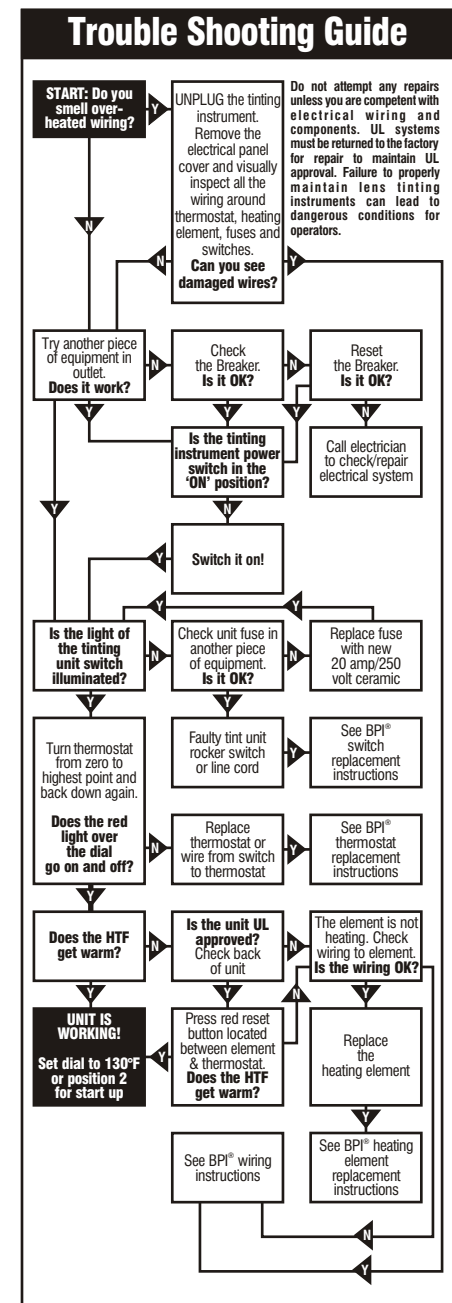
Trouble Shooting Guide

START: Do you smell over-heated wiring?

Y

UNPLUG the tinting instrument. Remove the electrical panel cover and visually inspect all the wiring around thermostat, heating element, fuses and switches. Can you see damaged wires?

Do not attempt any repairs unless you are competent with electrical wiring and components. UL systems must be returned to the factory for repair to maintain UL approval. Failure to properly maintain lens tinting instruments can lead to dangerous conditions for operators.

N

N

Y

Try another piece of equipment in outlet. Does it work?

N

Check the Breaker. Is it OK?

N

Reset the Breaker. Is it OK?

Y

Y

Y

N

Is the tinting instrument power switch in the 'ON' position?

Call electrician to check/repair electrical system

Y

N

Y

Switch it on!

Y

Y

Is the light of the tinting unit switch illuminated?

N

Check unit fuse in another piece of equipment. Is it OK?

N

Replace fuse with new 20 amp/250 volt ceramic

Y

Y

Turn thermostat from zero to highest point and back down again. Does the red light over the dial go on and off?

Faulty tint unit rocker switch or line cord

Y

See BPI® switch replacement instructions

N

Replace thermostat or wire from switch to thermostat

Y

See BPI® thermostat replacement instructions

Y

Does the HTF get warm?

N

Is the unit UL approved? Check back of unit

N

The element is not heating. Check wiring to element. Is the wiring OK?

Y

Y

N

Y

UNIT IS WORKING! Set dial to 130°F or position 2 for start up

Y

Press red reset button located between element & thermostat. Does the HTF get warm?

Replace the heating element

Y

See BPI® wiring instructions

See BPI® heating element replacement instructions

N

Y